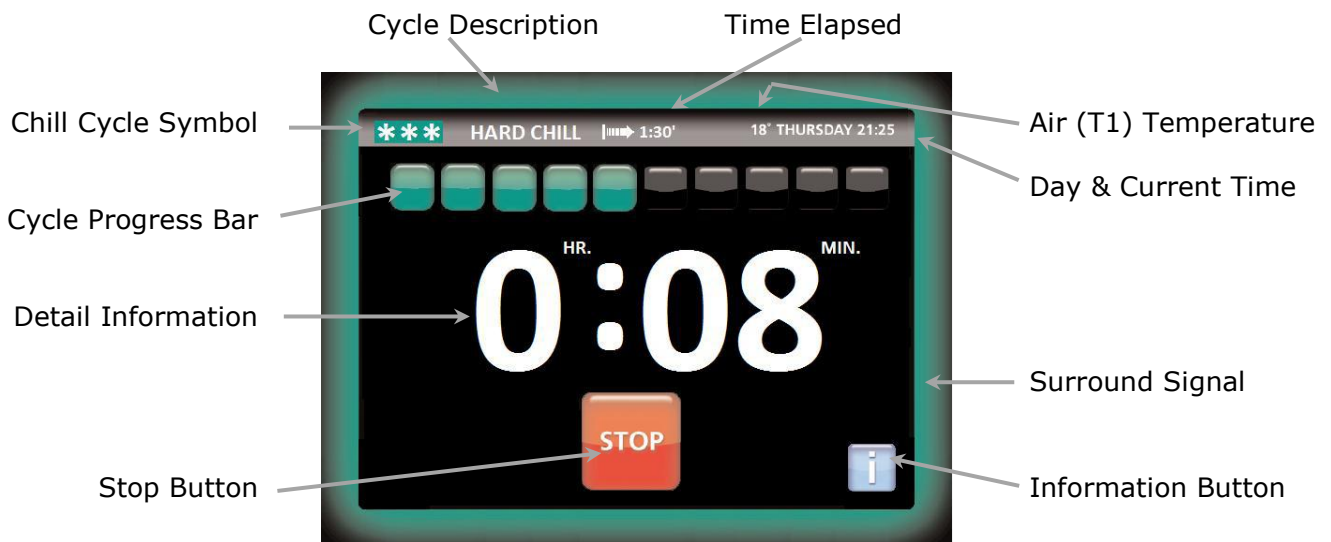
Cycle Description

Time Elapsed

Chill Cycle Symbol

Air (T1) Temperature

Day & Current Time

Cycle Progress Bar

Detail Information

Surround Signal

Stop Button

Information Button

✱✱✱ HARD CHILL 1:30' 18° THURSDAY 21:25

HR. MIN.

0:08

STOP

i